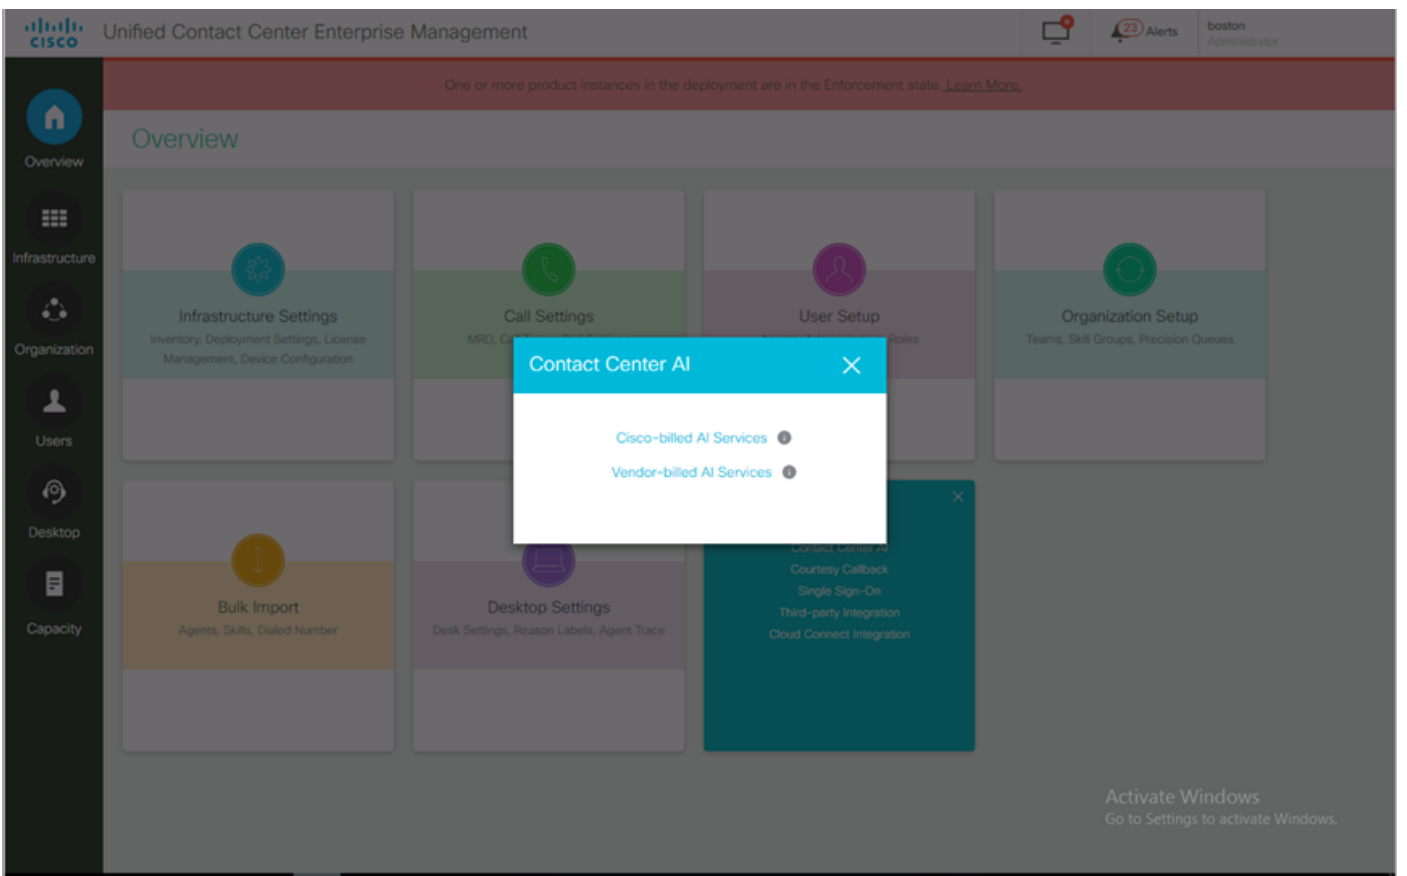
cisco Unified Contact Center Enterprise Management

23 Alerts

boston
Administrator

One or more product instances in the deployment are in the Enforcement state. Learn More.

Overview

Overview

Infrastructure

Organization

Users

Desktop

Capacity

Infrastructure Settings
Inventory, Deployment Settings, License Management, Device Configuration

Call Settings
MRD, C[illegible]

User Setup
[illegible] Roles

Organization Setup
Teams, Skill Groups, Precision Queues

Contact Center AI

Cisco-billed AI Services

Vendor-billed AI Services

Bulk Import
Agents, Skills, Dialed Number

Desktop Settings
Desk Settings, Reason Labels, Agent Trace

Contact Center AI
Courtesy Callback
Single Sign-On
Third-party Integration
Cloud Connect Integration

Activate Windows
Go to Settings to activate Windows.